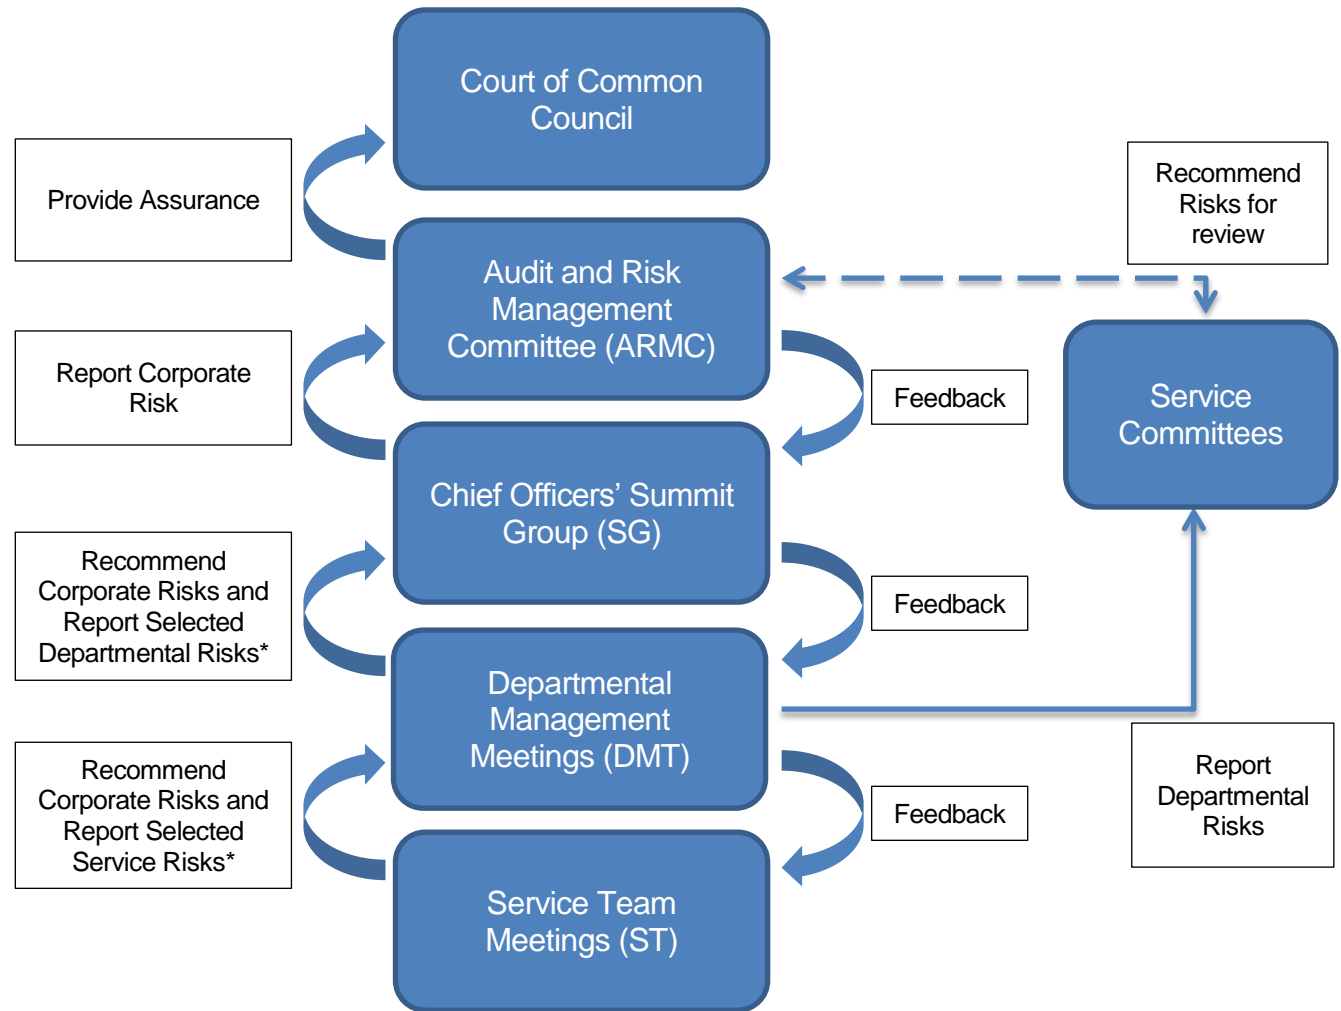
Court of Common Council

Provide Assurance

Recommend Risks for review

Audit and Risk Management Committee (ARMC)

Report Corporate Risk

Feedback

Service Committees

Chief Officers' Summit Group (SG)

Recommend Corporate Risks and Report Selected Departmental Risks*

Feedback

Departmental Management Meetings (DMT)

Report Departmental Risks

Recommend Corporate Risks and Report Selected Service Risks*

Feedback

Service Team Meetings (ST)